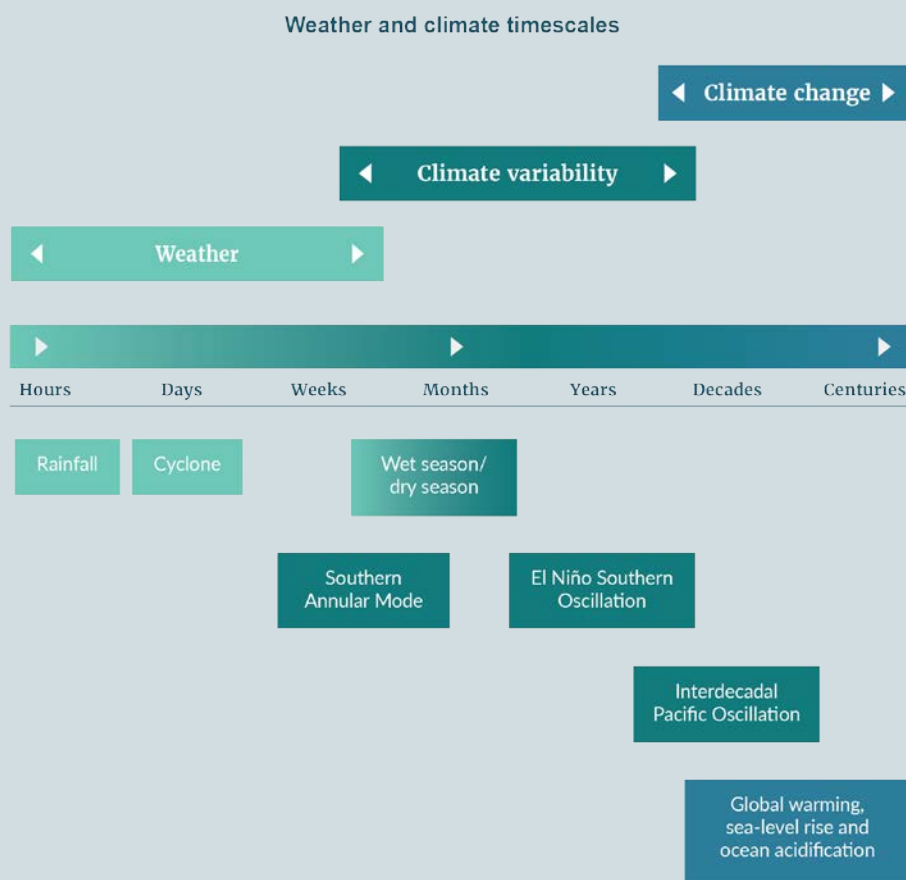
Weather and climate timescales

Climate change

Climate variability

Weather

Hours Days Weeks Months Years Decades Centuries

Rainfall

Cyclone

Wet season/ dry season

Southern Annular Mode

El Niño Southern Oscillation

Interdecadal Pacific Oscillation

Global warming, sea-level rise and ocean acidification